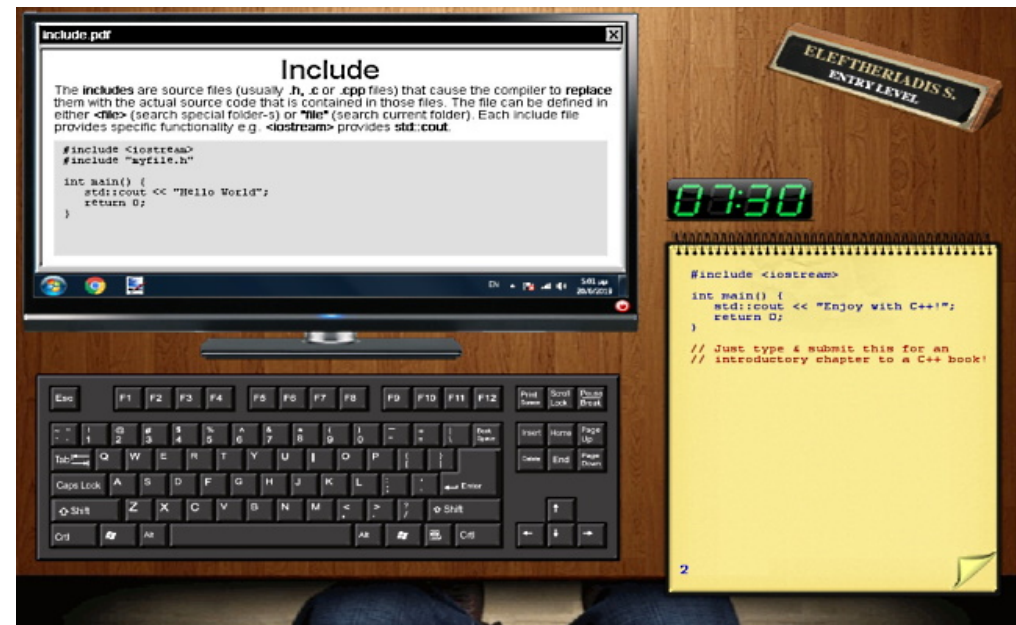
include.pdf

Include

The includes are source files (usually .h, .c or .cpp files) that cause the compiler to replace them with the actual source code that is contained in those files. The file can be defined in either <file> (search special folder-s) or "file" (search current folder). Each include file provides specific functionality e.g. <iostream> provides std::cout.

#include <iostream>
#include "myfile.h"

int main() {
    std::cout << "Hello World";
    return 0;
}

EN 5:01 μμ 20/6/2013

ELEFTHERIADIS S.
ENTRY LEVEL

07:30

#include <iostream>

int main() {
    std::cout << "Enjoy with C++!";
    return 0;
}

// Just type & submit this for an
// introductory chapter to a C++ book!

2

Esc F1 F2 F3 F4 F5 F6 F7 F8 F9 F10 F11 F12 Print Screen Scroll Lock Pause Break
~ ` ! 1 @ 2 # 3 $ 4 % 5 ^ 6 & 7 * 8 ( 9 ) 0 _ - + = | \ Back Space Insert Home Page Up
Tab Q W E R T Y U I O P { [ } ] Delete End Page Down
Caps Lock A S D F G H J K L : ; " ' Enter
Shift Z X C V B N M < , > . ? / Shift
Ctrl Alt Alt Ctrl